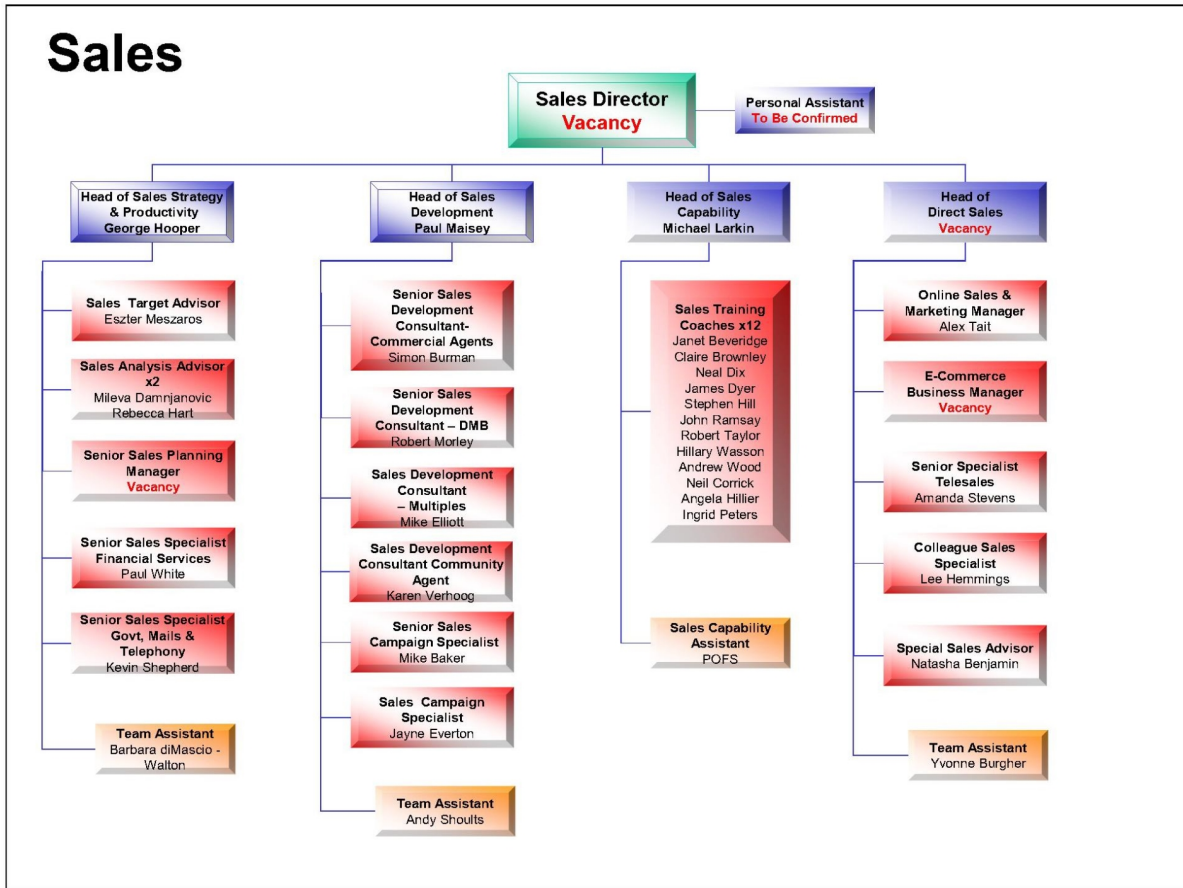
Sales

Sales Director
Vacancy

Personal Assistant
To Be Confirmed

Head of Sales Strategy & Productivity
George Hooper

Sales Target Advisor
Eszter Meszaros

Sales Analysis Advisor x2
Mileva Damnjanovic
Rebecca Hart

Senior Sales Planning Manager
Vacancy

Senior Sales Specialist Financial Services
Paul White

Senior Sales Specialist Govt, Mails & Telephony
Kevin Shepherd

Team Assistant
Barbara diMascio - Walton

Head of Sales Development
Paul Maisey

Senior Sales Development Consultant- Commercial Agents
Simon Burman

Senior Sales Development Consultant – DMB
Robert Morley

Sales Development Consultant – Multiples
Mike Elliott

Sales Development Consultant Community Agent
Karen Verhoog

Senior Sales Campaign Specialist
Mike Baker

Sales Campaign Specialist
Jayne Everton

Team Assistant
Andy Shoults

Head of Sales Capability
Michael Larkin

Sales Training Coaches x12
Janet Beveridge
Claire Brownley
Neal Dix
James Dyer
Stephen Hill
John Ramsay
Robert Taylor
Hillary Wasson
Andrew Wood
Neil Corrick
Angela Hillier
Ingrid Peters

Sales Capability Assistant
POFS

Head of Direct Sales
Vacancy

Online Sales & Marketing Manager
Alex Tait

E-Commerce Business Manager
Vacancy

Senior Specialist Telesales
Amanda Stevens

Colleague Sales Specialist
Lee Hemmings

Special Sales Advisor
Natasha Benjamin

Team Assistant
Yvonne Burgher